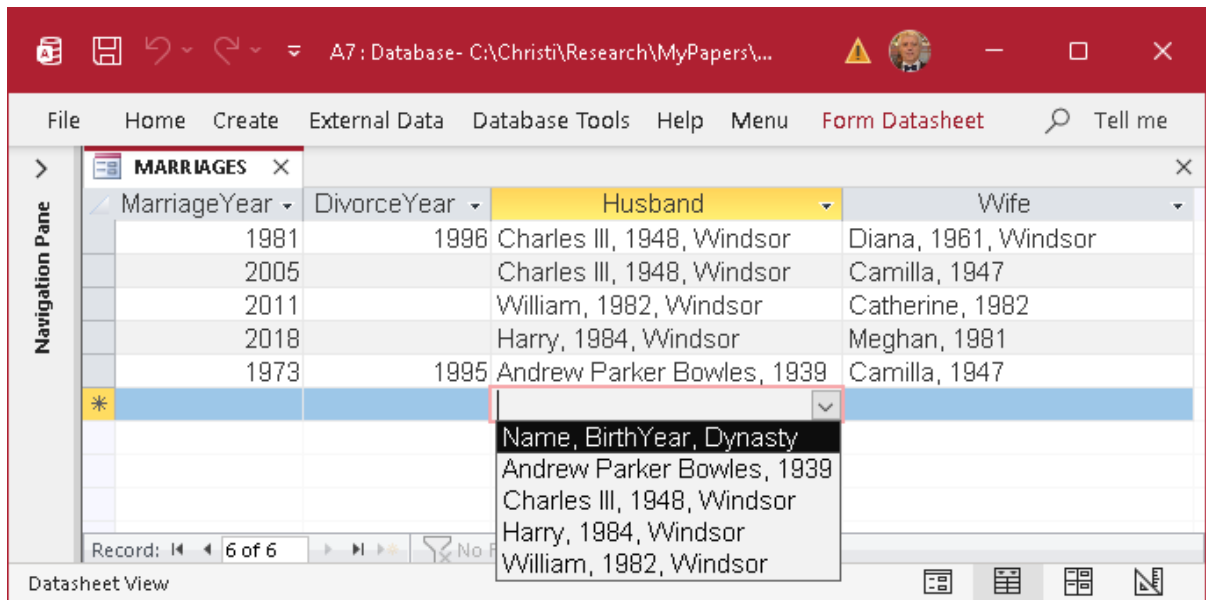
A7 : Database- C:\Christi\Research\MyPapers\...

File Home Create External Data Database Tools Help Menu Form Datasheet Tell me

MARRIAGES

Navigation Pane

| MarriageYear | DivorceYear | Husband | Wife |
|---|---|---|---|
| 1981 | 1996 | Charles III, 1948, Windsor | Diana, 1961, Windsor |
| 2005 | | Charles III, 1948, Windsor | Camilla, 1947 |
| 2011 | | William, 1982, Windsor | Catherine, 1982 |
| 2018 | | Harry, 1984, Windsor | Meghan, 1981 |
| 1973 | 1995 | Andrew Parker Bowles, 1939 | Camilla, 1947 |

Name, BirthYear, Dynasty
Andrew Parker Bowles, 1939
Charles III, 1948, Windsor
Harry, 1984, Windsor
William, 1982, Windsor

Record: 6 of 6 No F

Datasheet View